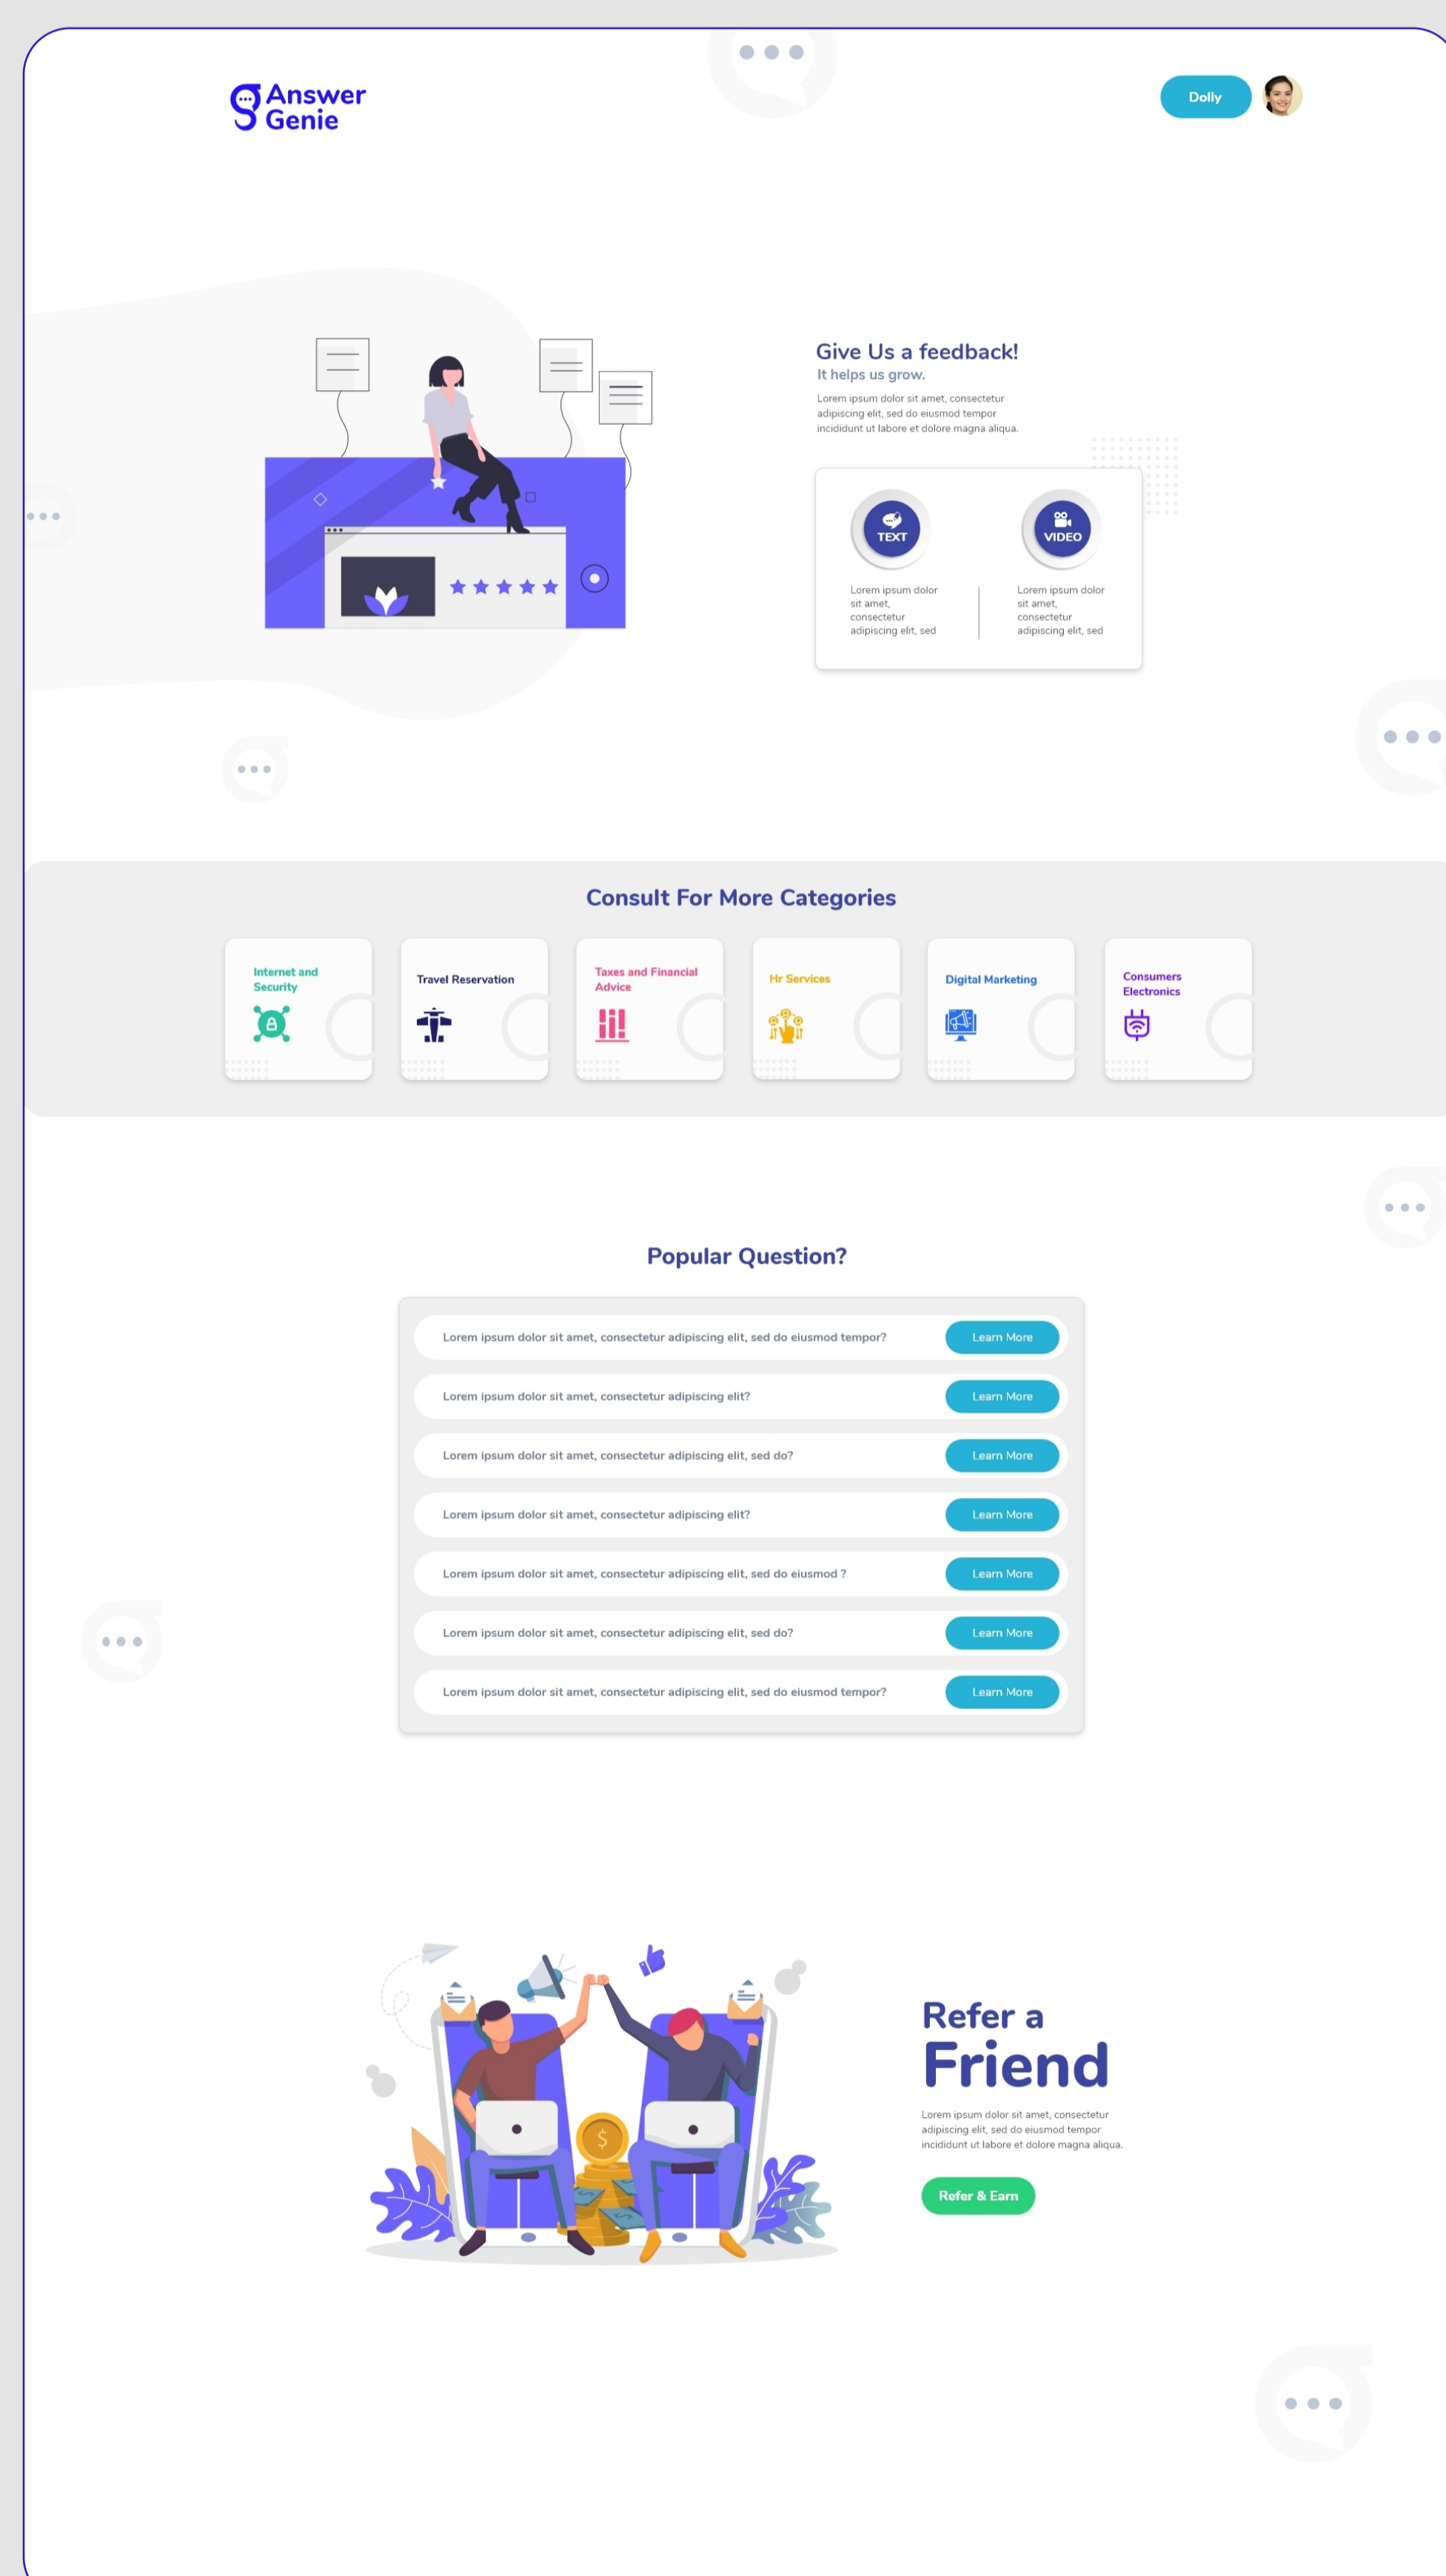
Answer Genie

Dolly

Give Us a feedback!
It helps us grow.
Lorem ipsum dolor sit amet, consectetur adipiscing elit, sed do eiusmod tempor incididunt ut labore et dolore magna aliqua.

TEXT
Lorem ipsum dolor sit amet, consectetur adipiscing elit, sed

VIDEO
Lorem ipsum dolor sit amet, consectetur adipiscing elit, sed

Consult For More Categories

Internet and Security

Travel Reservation

Taxes and Financial Advice

Hr Services

Digital Marketing

Consumers Electronics

Popular Question?

Lorem ipsum dolor sit amet, consectetur adipiscing elit, sed do eiusmod tempor? Learn More

Lorem ipsum dolor sit amet, consectetur adipiscing elit? Learn More

Lorem ipsum dolor sit amet, consectetur adipiscing elit, sed do? Learn More

Lorem ipsum dolor sit amet, consectetur adipiscing elit? Learn More

Lorem ipsum dolor sit amet, consectetur adipiscing elit, sed do eiusmod ? Learn More

Lorem ipsum dolor sit amet, consectetur adipiscing elit, sed do? Learn More

Lorem ipsum dolor sit amet, consectetur adipiscing elit, sed do eiusmod tempor? Learn More

Refer a Friend
Lorem ipsum dolor sit amet, consectetur adipiscing elit, sed do eiusmod tempor incididunt ut labore et dolore magna aliqua.

Refer & Earn